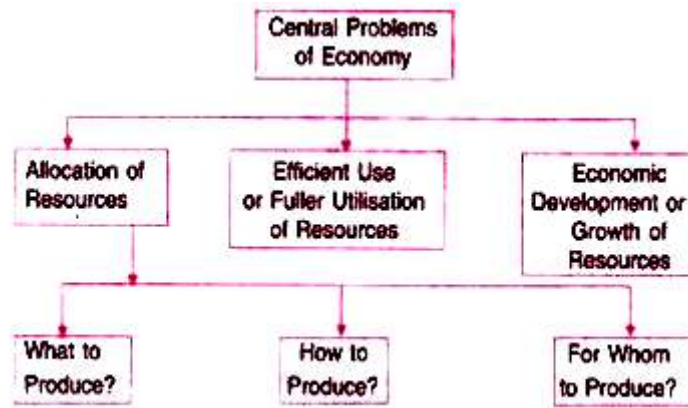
Central Problems of Economy

Allocation of Resources

Efficient Use or Fuller Utilisation of Resources

Economic Development or Growth of Resources

What to Produce?

How to Produce?

For Whom to Produce?